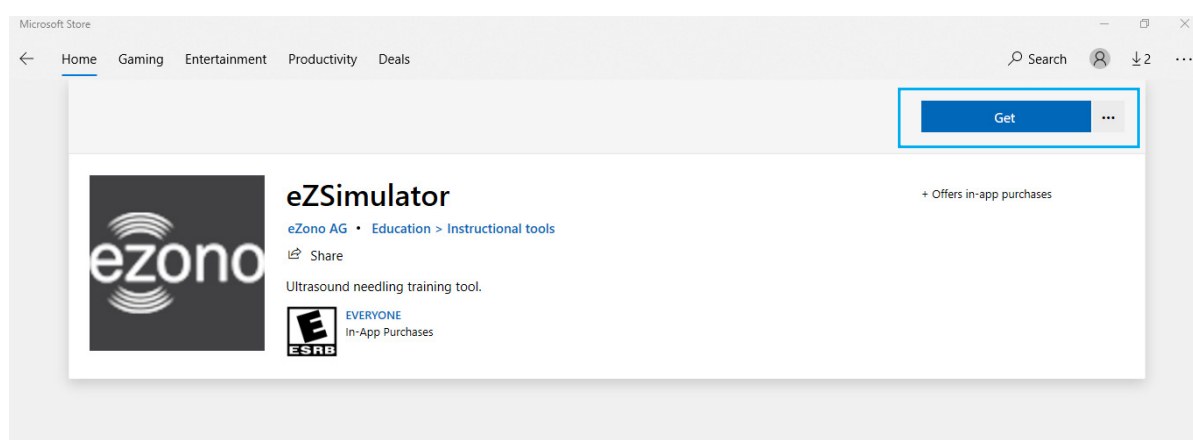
Microsoft Store

Home Gaming Entertainment Productivity Deals

Search

2

...

Get

...

ezono

eZSimulator

eZono AG • Education > Instructional tools

Share

Ultrasound needling training tool.

E
ESRB

EVERYONE
In-App Purchases

+ Offers in-app purchases